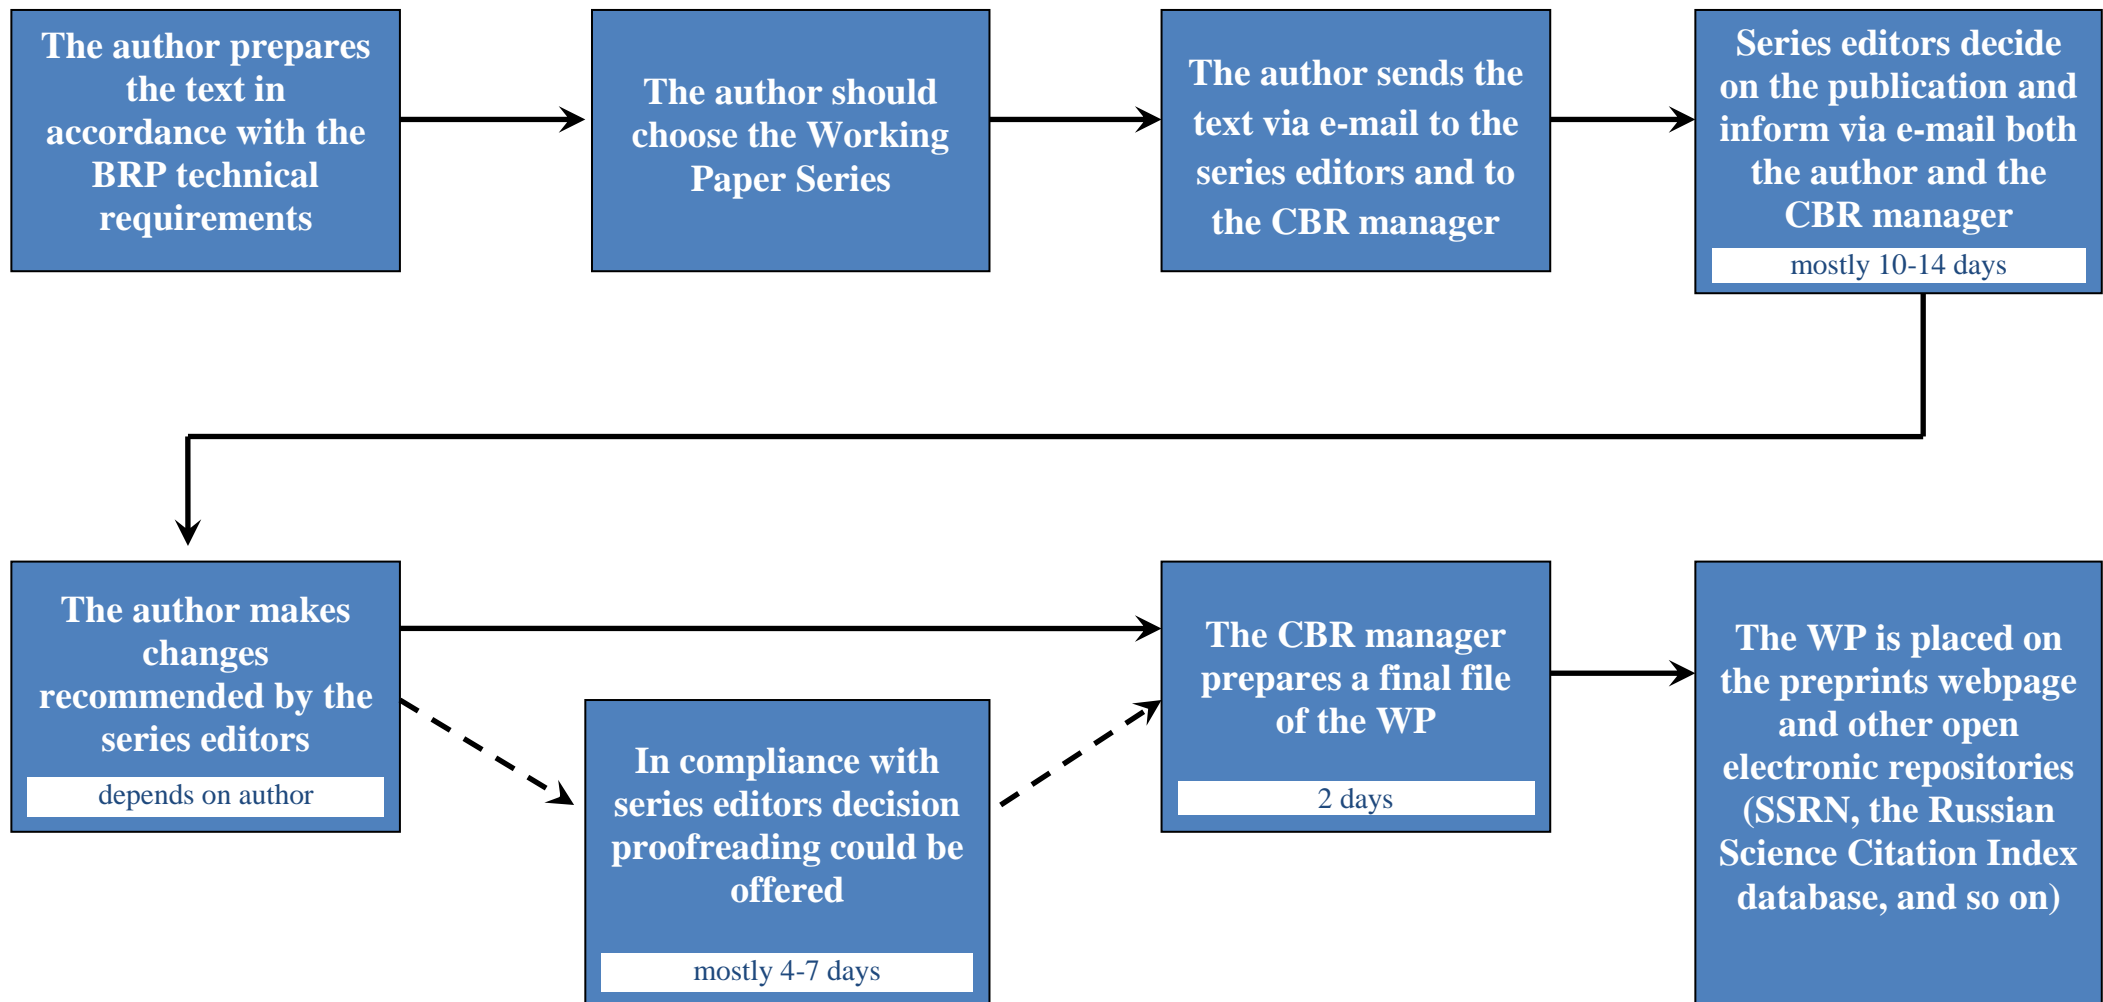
The author prepares the text in accordance with the BRP technical requirements

The author should choose the Working Paper Series

The author sends the text via e-mail to the series editors and to the CBR manager

Series editors decide on the publication and inform via e-mail both the author and the CBR manager

mostly 10-14 days

The author makes changes recommended by the series editors

depends on author

In compliance with series editors decision proofreading could be offered

mostly 4-7 days

The CBR manager prepares a final file of the WP

2 days

The WP is placed on the preprints webpage and other open electronic repositories (SSRN, the Russian Science Citation Index database, and so on)